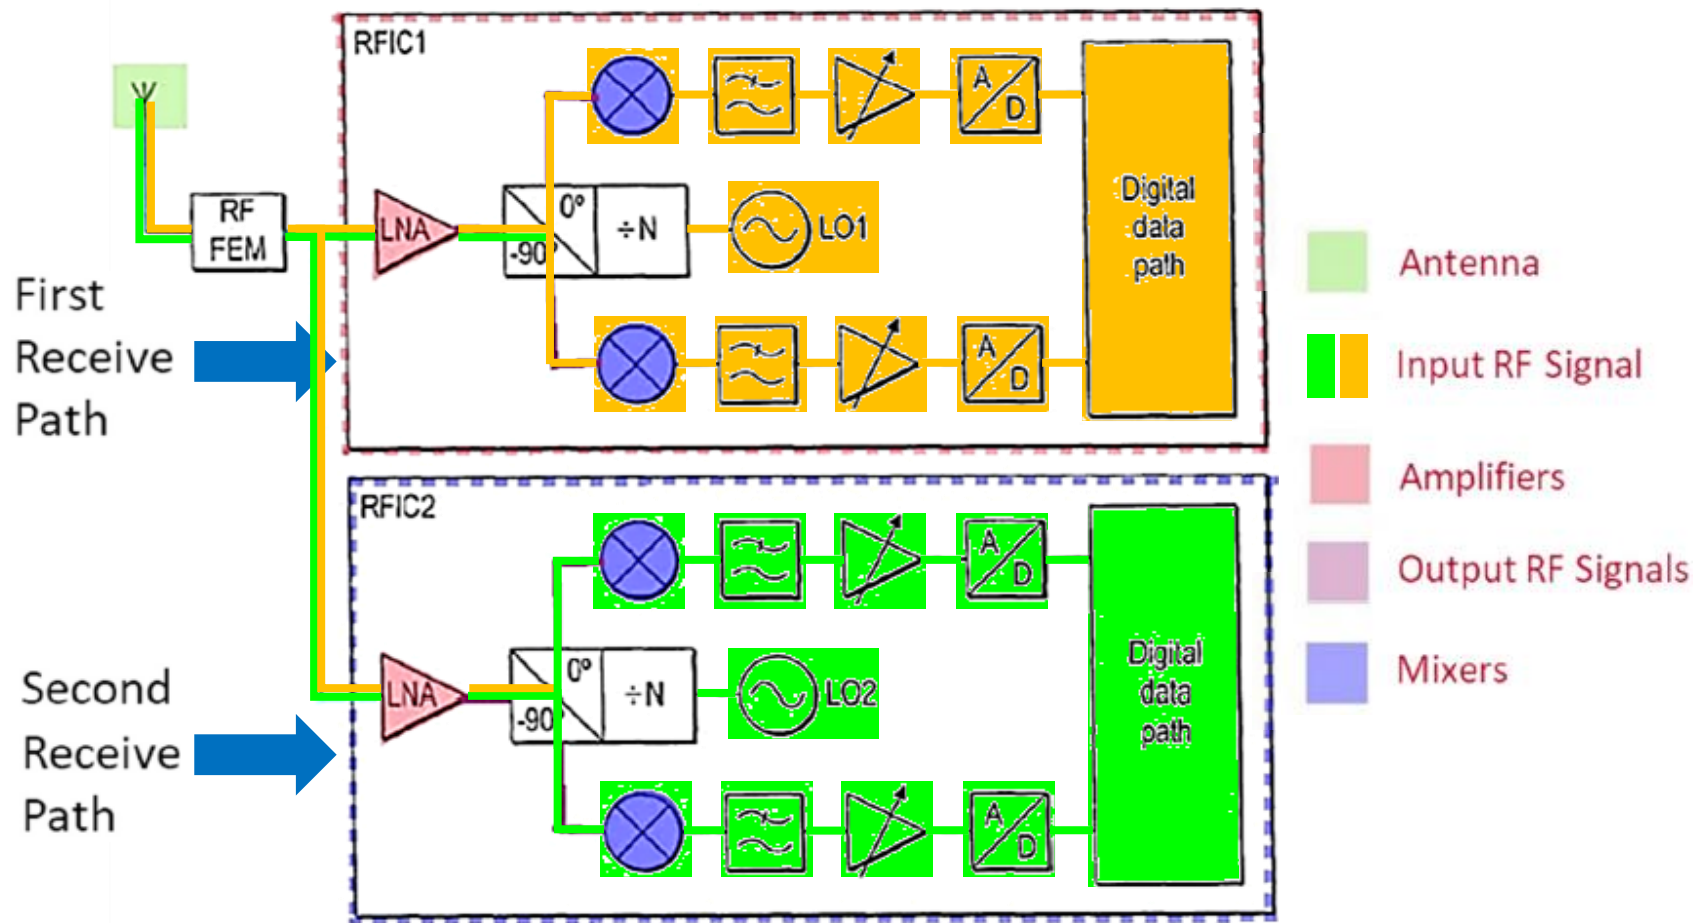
RFIC1

RF FEM

LNA

0°

-90°

÷N

LO1

A D

A D

Digital data path

First Receive Path

RFIC2

LNA

0°

-90

÷N

LO2

A D

A D

Digital data path

Second Receive Path

Antenna

Input RF Signal

Amplifiers

Output RF Signals

Mixers